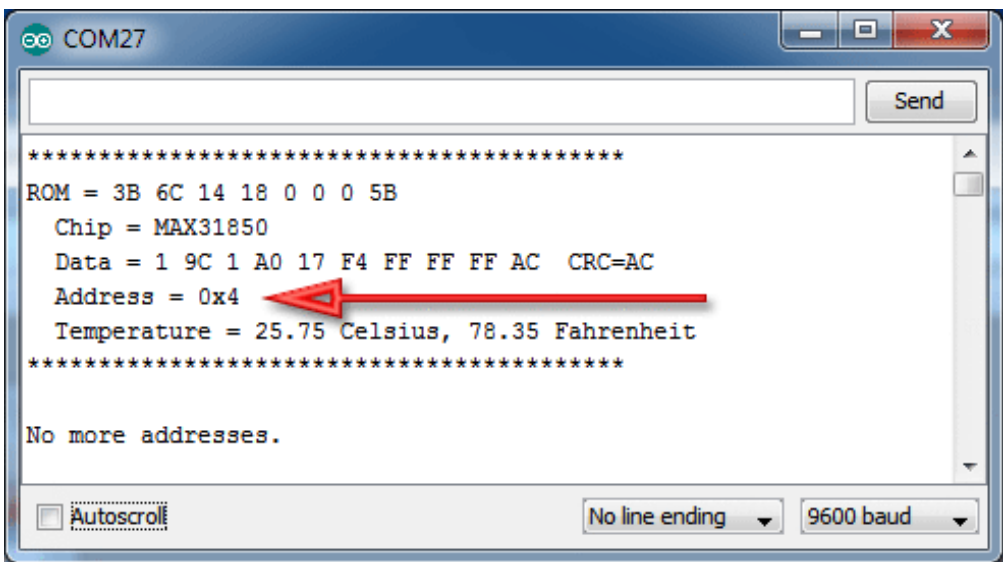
COM27

Send

******************************************

ROM = 3B 6C 14 18 0 0 0 5B
Chip = MAX31850
Data = 1 9C 1 A0 17 F4 FF FF FF AC CRC=AC
Address = 0x4
Temperature = 25.75 Celsius, 78.35 Fahrenheit

******************************************

No more addresses.

Autoscroll

No line ending

9600 baud